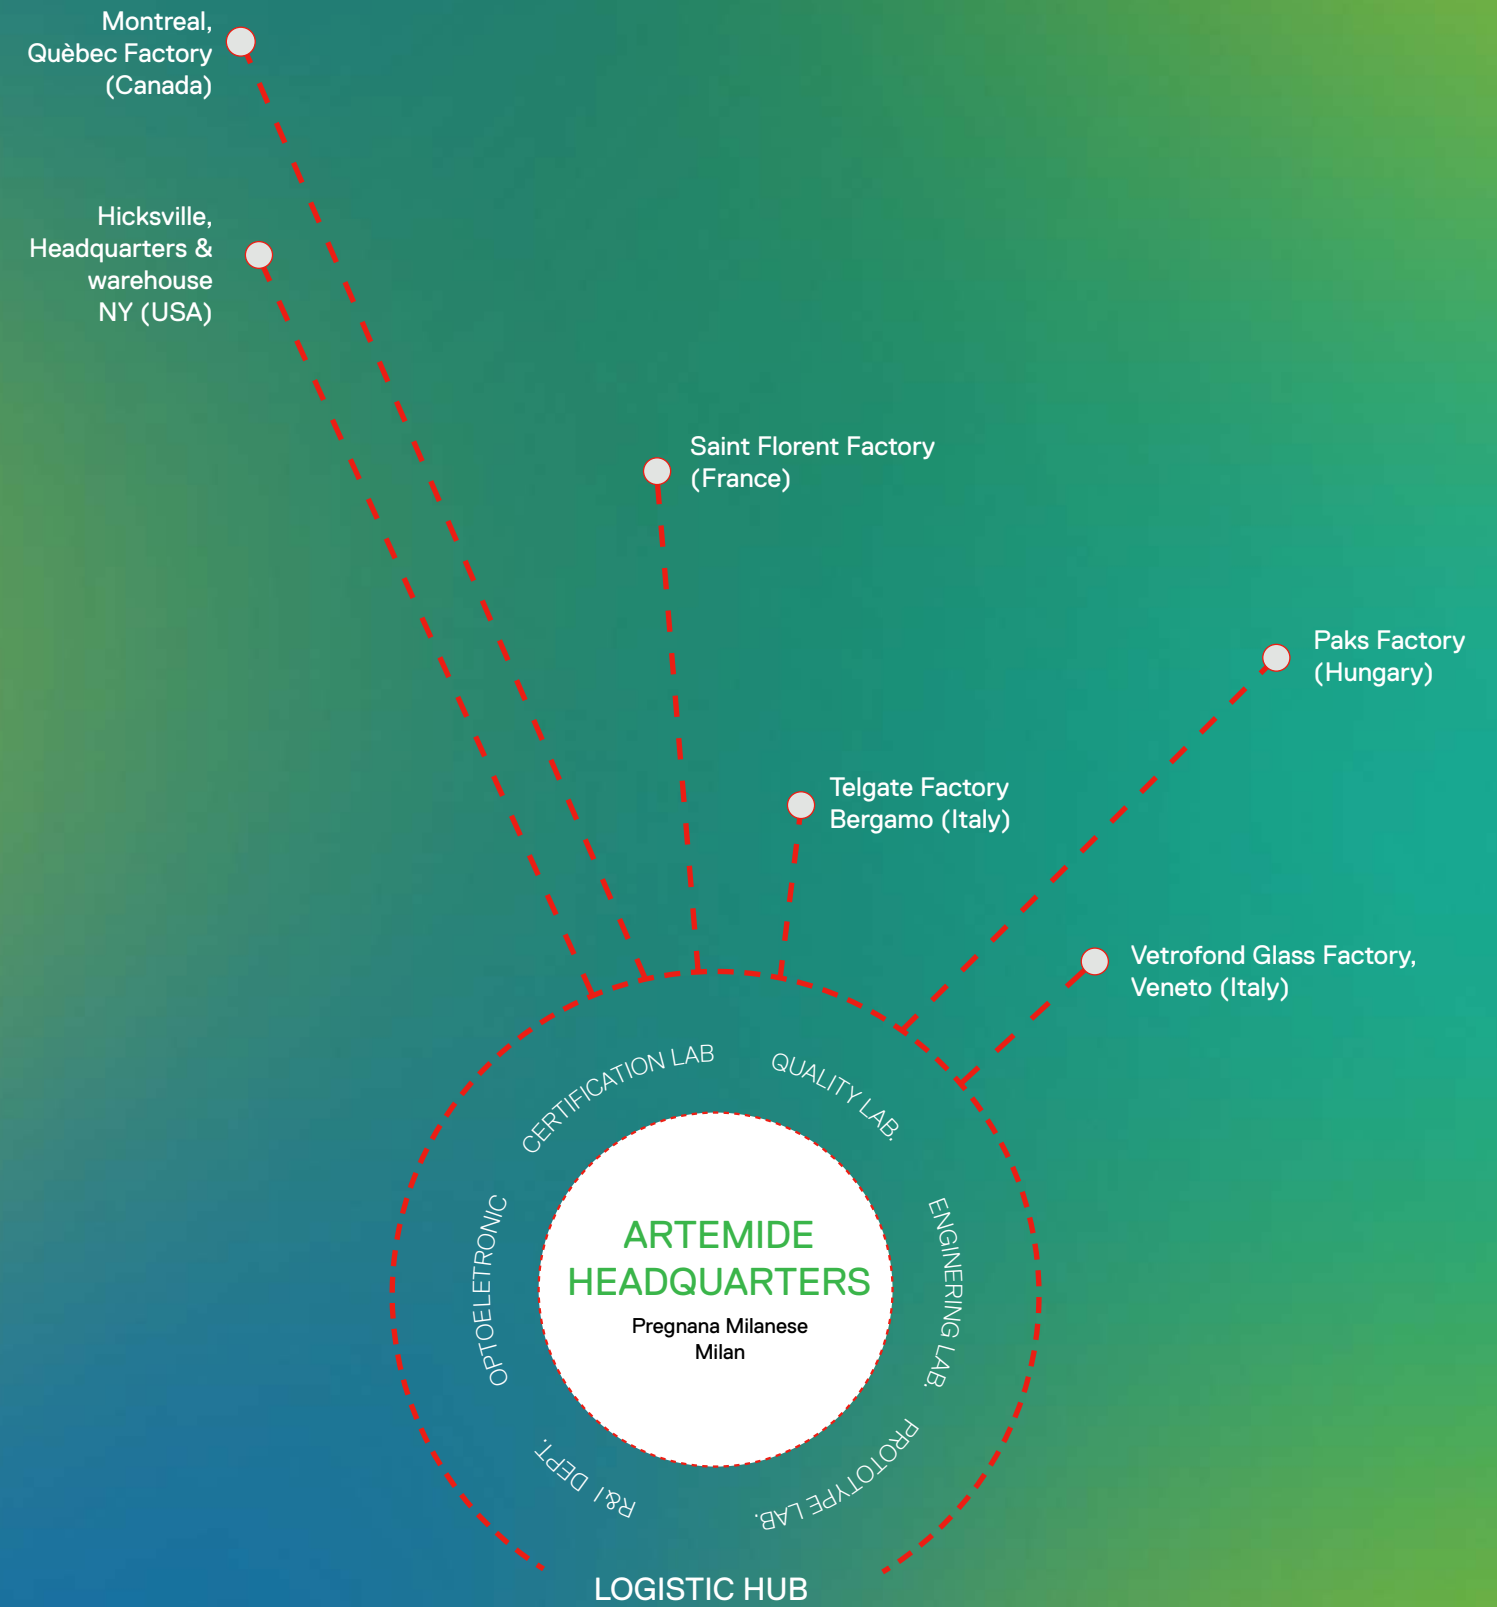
Montreal, Quèbec Factory (Canada)

Hicksville, Headquarters & warehouse NY (USA)

Saint Florent Factory (France)

Paks Factory (Hungary)

Telgate Factory Bergamo (Italy)

Vetrofond Glass Factory, Veneto (Italy)

CERTIFICATION LAB

QUALITY LAB.

OPTOELETRONIC

ARTEMIDE HEADQUARTERS

Pregnana Milanese Milan

ENGINERING LAB.

R&I DEPT.

PROTOTYPE LAB.

LOGISTIC HUB